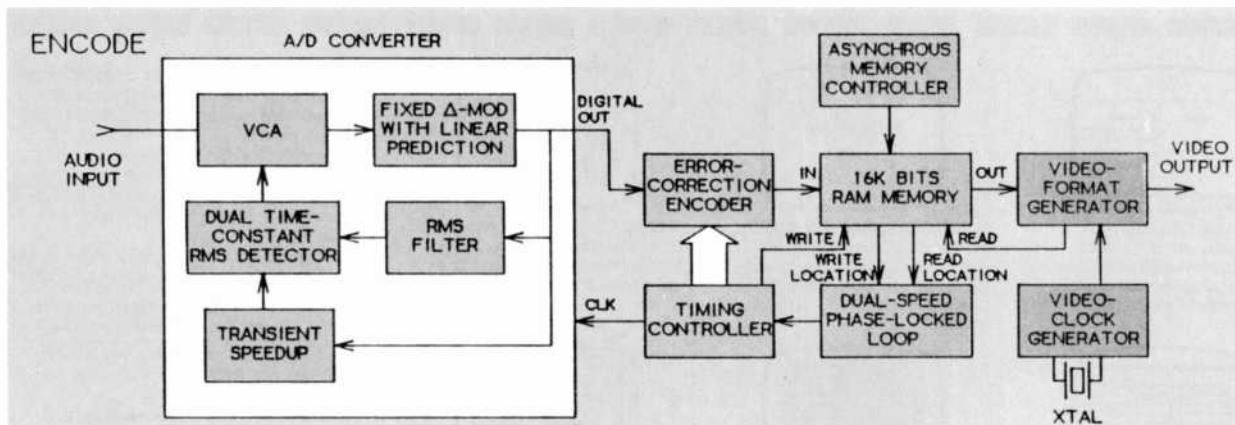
ENCODE

A/D CONVERTER

AUDIO INPUT

VCA

FIXED Δ-MOD WITH LINEAR PREDICTION

DIGITAL OUT

DUAL TIME-CONSTANT RMS DETECTOR

RMS FILTER

TRANSIENT SPEEDUP

ASYNCHROUS MEMORY CONTROLLER

ERROR-CORRECTION ENCODER

IN

16K BITS RAM MEMORY

OUT

VIDEO-FORMAT GENERATOR

VIDEO OUTPUT

WRITE

WRITE LOCATION

READ LOCATION

READ

CLK

TIMING CONTROLLER

DUAL-SPEED PHASE-LOCKED LOOP

VIDEO-CLOCK GENERATOR

XTAL